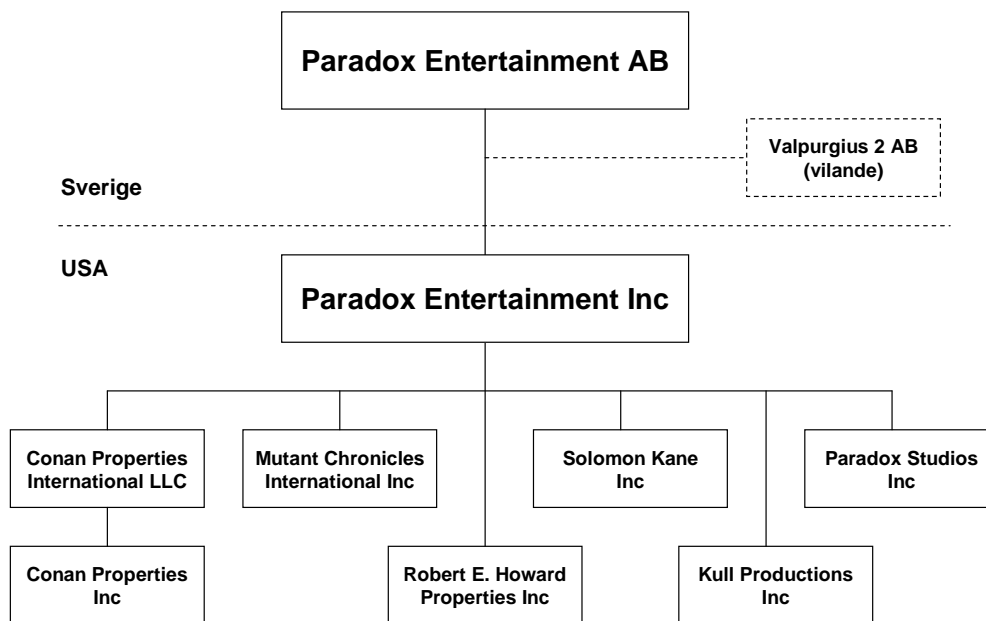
Paradox Entertainment AB

Valpurgius 2 AB (vilande)

Sverige

USA

Paradox Entertainment Inc

Conan Properties International LLC

Mutant Chronicles International Inc

Solomon Kane Inc

Paradox Studios Inc

Conan Properties Inc

Robert E. Howard Properties Inc

Kull Productions Inc